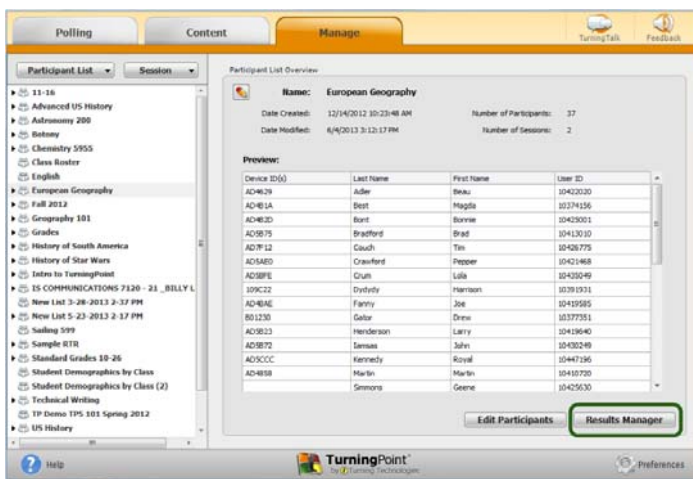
Polling | Content | Manage | TurningTalk | Feedback

Participant List ▾ | Session ▾

11-16
Advanced US History
Astronomy 200
Botony
Chemistry 5955
Class Roster
English
European Geography
Fall 2012
Geography 101
Grades
History of South America
History of Star Wars
Intro to TurningPoint
IS COMMUNICATIONS 7120 - 21 _BILLY L
New List 3-28-2013 2-37 PM
New List 5-23-2013 2-17 PM
Sailing 599
Sample RTR
Standard Grades 10-26
Student Demographics by Class
Student Demographics by Class (2)
Technical Writing
TP Demo TPS 101 Spring 2012
US History

Participant List Overview

Name: European Geography

Date Created: 12/14/2012 10:23:48 AM
Date Modified: 6/4/2013 3:12:17 PM
Number of Participants: 37
Number of Sessions: 2

Preview:

| Device ID(s) | Last Name | First Name | User ID |
|---|---|---|---|
| AD4629 | Adler | Beau | 10422020 |
| AD4B1A | Best | Magda | 10374156 |
| AD4B2D | Bont | Bonnie | 10429001 |
| AD5B75 | Bradford | Brad | 10413010 |
| AD7F12 | Couch | Tim | 10426775 |
| AD5AE0 | Crawford | Pepper | 10421468 |
| AD58FE | Crum | Lola | 10435049 |
| 109C22 | Dydydy | Harrison | 10391931 |
| AD4BAE | Fanny | Joe | 10419585 |
| B01230 | Gator | Drew | 10377351 |
| AD5B23 | Henderson | Larry | 10419640 |
| AD5B72 | Iamsas | John | 10430249 |
| AD5CCC | Kennedy | Royal | 10447196 |
| AD4858 | Martin | Martin | 10410720 |
| | Simmons | Geene | 10425630 |

Edit Participants | Results Manager

Help | TurningPoint by Turning Technologies | Preferences